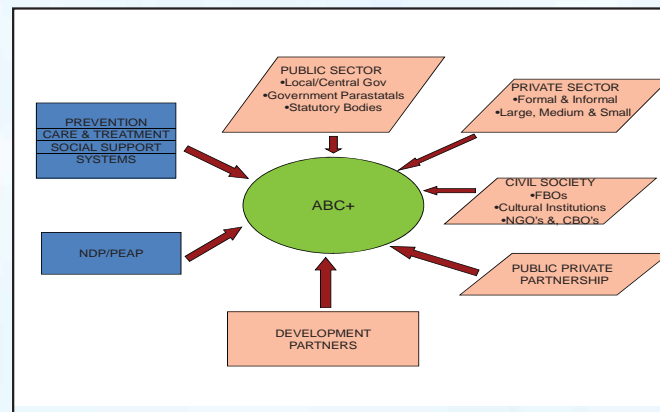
PUBLIC SECTOR
•Local/Central Gov
•Government Parastatals
•Statutory Bodies

PRIVATE SECTOR
•Formal & Informal
•Large, Medium & Small

PREVENTION
CARE & TREATMENT
SOCIAL SUPPORT
SYSTEMS

ABC+

CIVIL SOCIETY
•FBOs
•Cultural Institutions
•NGO's &, CBO's

NDP/PEAP

PUBLIC PRIVATE
PARTNERSHIP

DEVELOPMENT
PARTNERS